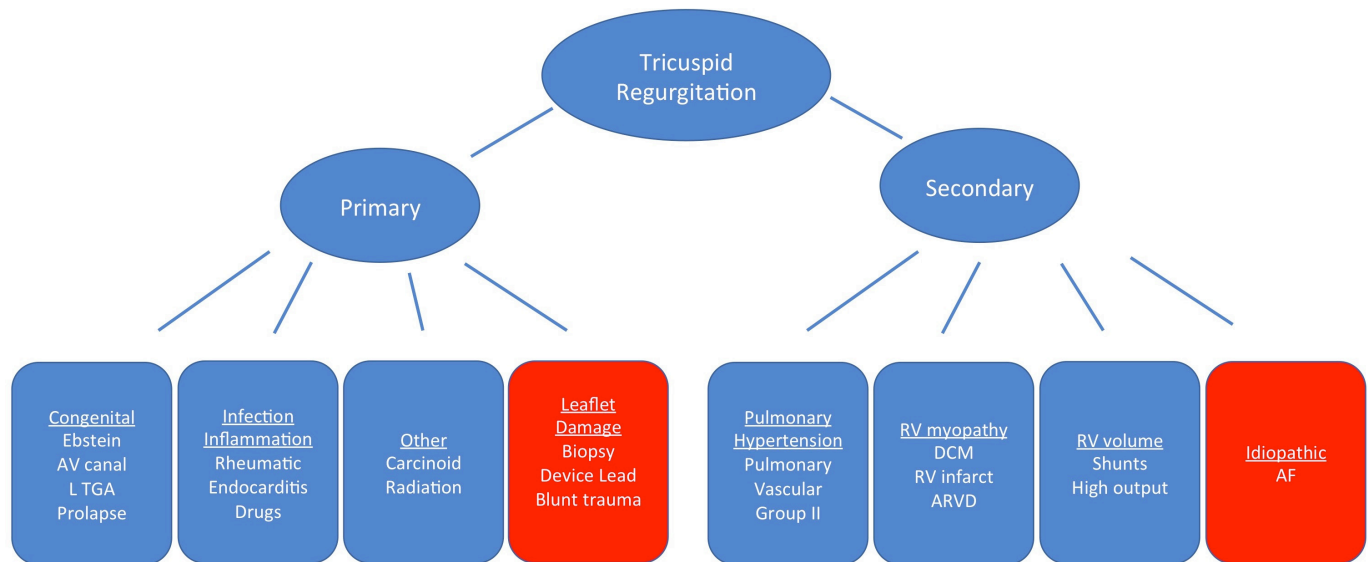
Tricuspid Regurgitation

Primary

Secondary

Congenital
Ebstein
AV canal
L TGA
Prolapse

Infection Inflammation
Rheumatic
Endocarditis
Drugs

Other
Carcinoid
Radiation

Leaflet Damage
Biopsy
Device Lead
Blunt trauma

Pulmonary Hypertension
Pulmonary
Vascular
Group II

RV myopathy
DCM
RV infarct
ARVD

RV volume
Shunts
High output

Idiopathic
AF